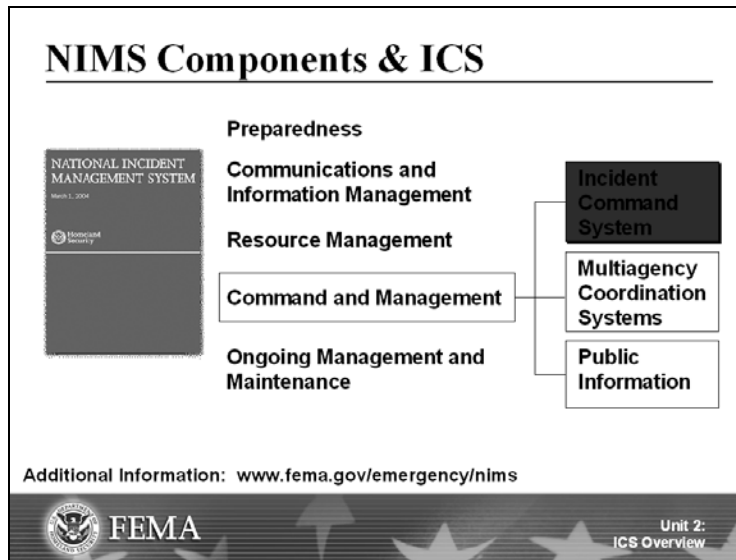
NIMS Components & ICS

NATIONAL INCIDENT MANAGEMENT SYSTEM

March 1, 2004

Homeland Security

Preparedness

Communications and Information Management

Resource Management

Command and Management

Ongoing Management and Maintenance

Incident Command System

Multiagency Coordination Systems

Public Information

Additional Information: www.fema.gov/emergency/nims

FEMA

Unit 2: ICS Overview